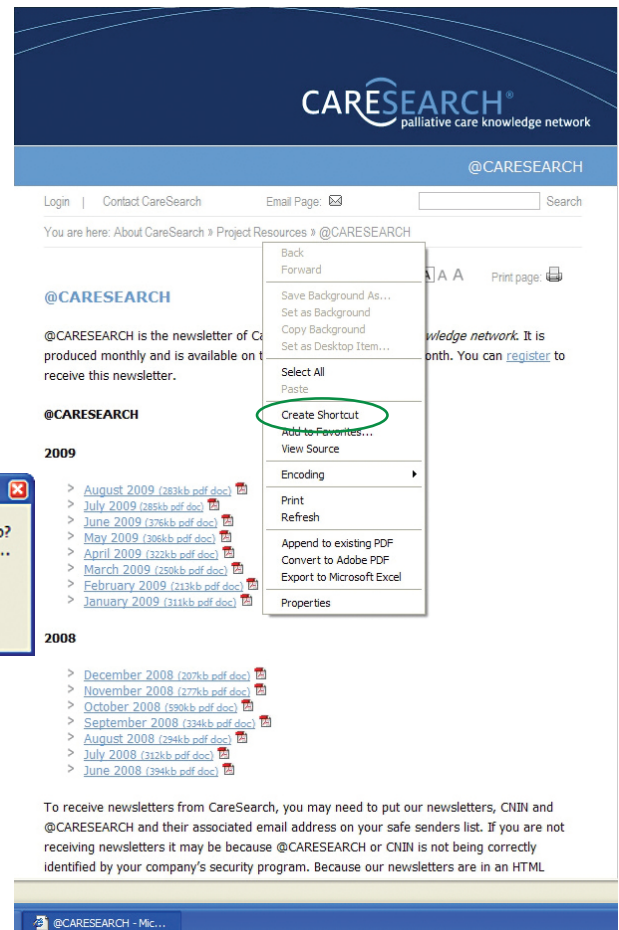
CARESEARCH®
palliative care knowledge network

@CARESEARCH

Login | Contact CareSearch Email Page: Search

You are here: About CareSearch » Project Resources » @CARESEARCH

A A A Print page:

@CARESEARCH

@CARESEARCH is the newsletter of Ca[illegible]wledge network. It is produced monthly and is available on t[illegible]onth. You can register to receive this newsletter.

Back
Forward
Save Background As...
Set as Background
Copy Background
Set as Desktop Item...
Select All
Paste
Create Shortcut
Add to Favorites...
View Source
Encoding
Print
Refresh
Append to existing PDF
Convert to Adobe PDF
Export to Microsoft Excel
Properties

@CARESEARCH

2009

August 2009 (283kb pdf doc)
July 2009 (285kb pdf doc)
June 2009 (376kb pdf doc)
May 2009 (306kb pdf doc)
April 2009 (322kb pdf doc)
March 2009 (250kb pdf doc)
February 2009 (213kb pdf doc)
January 2009 (311kb pdf doc)

o?
...

2008

December 2008 (207kb pdf doc)
November 2008 (277kb pdf doc)
October 2008 (590kb pdf doc)
September 2008 (334kb pdf doc)
August 2008 (294kb pdf doc)
July 2008 (312kb pdf doc)
June 2008 (394kb pdf doc)

To receive newsletters from CareSearch, you may need to put our newsletters, CNIN and @CARESEARCH and their associated email address on your safe senders list. If you are not receiving newsletters it may be because @CARESEARCH or CNIN is not being correctly identified by your company's security program. Because our newsletters are in an HTML

@CARESEARCH - Mic...